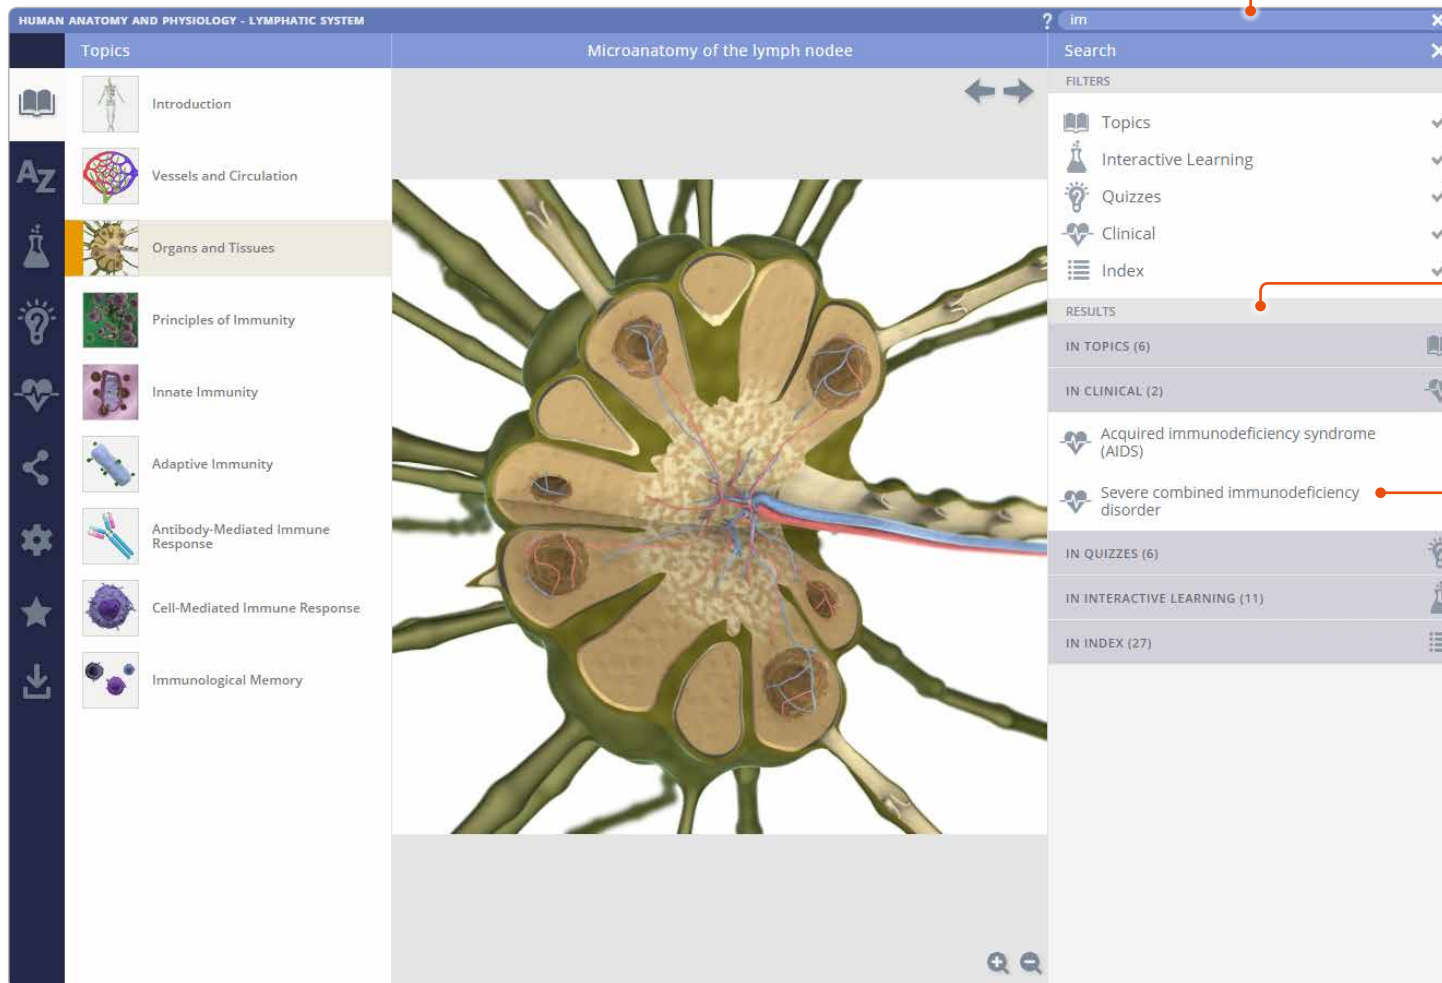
HUMAN ANATOMY AND PHYSIOLOGY - LYMPHATIC SYSTEM

?

im

Topics

Microanatomy of the lymph nodee

Search

Introduction

Vessels and Circulation

Organs and Tissues

Principles of Immunity

Innate Immunity

Adaptive Immunity

Antibody-Mediated Immune Response

Cell-Mediated Immune Response

Immunological Memory

FILTERS

Topics

Interactive Learning

Quizzes

Clinical

Index

RESULTS

IN TOPICS (6)

IN CLINICAL (2)

Acquired immunodeficiency syndrome (AIDS)

Severe combined immunodeficiency disorder

IN QUIZZES (6)

IN INTERACTIVE LEARNING (11)

IN INDEX (27)